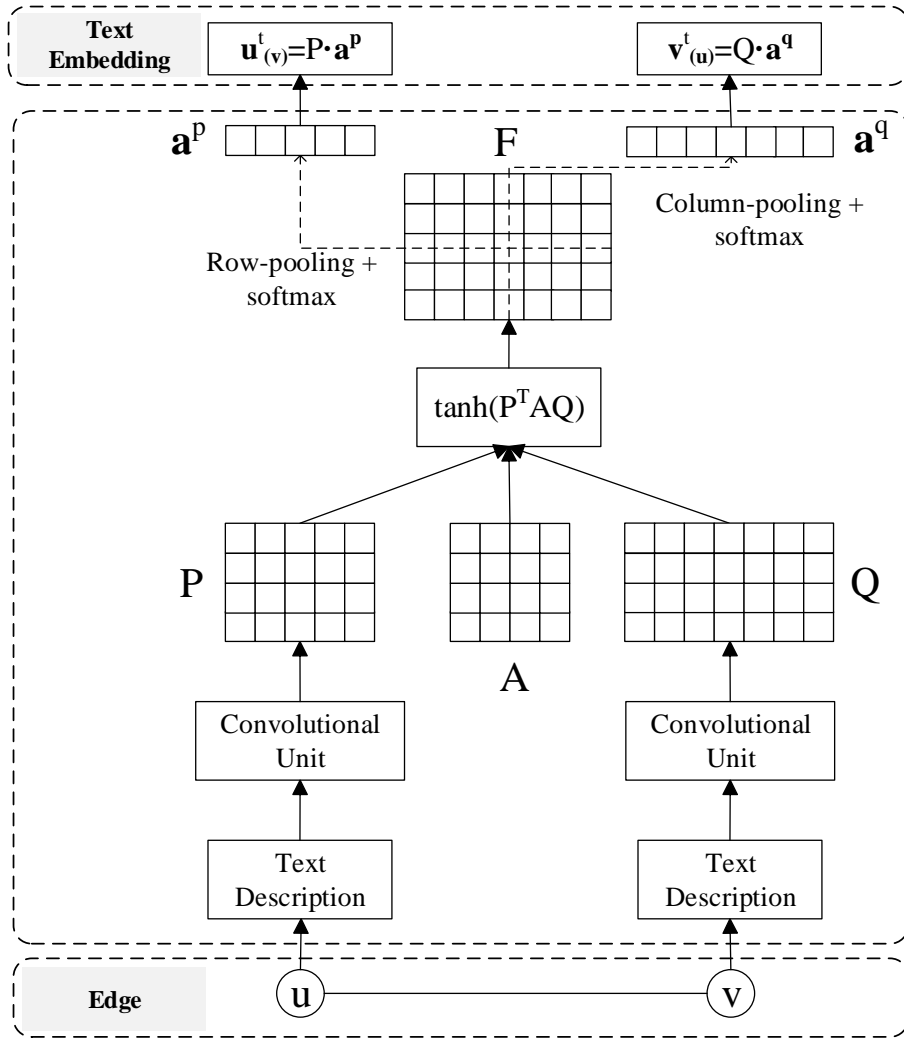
Text Embedding

$\mathbf{u}^t_{(\mathbf{v})}=P\cdot\mathbf{a^p}$

$\mathbf{v}^t_{(\mathbf{u})}=Q\cdot\mathbf{a^q}$

$\mathbf{a}^p$

F

$\mathbf{a}^q$

Column-pooling + softmax

Row-pooling + softmax

$\tanh(P^TAQ)$

P

Q

A

Convolutional Unit

Convolutional Unit

Text Description

Text Description

Edge

u

v